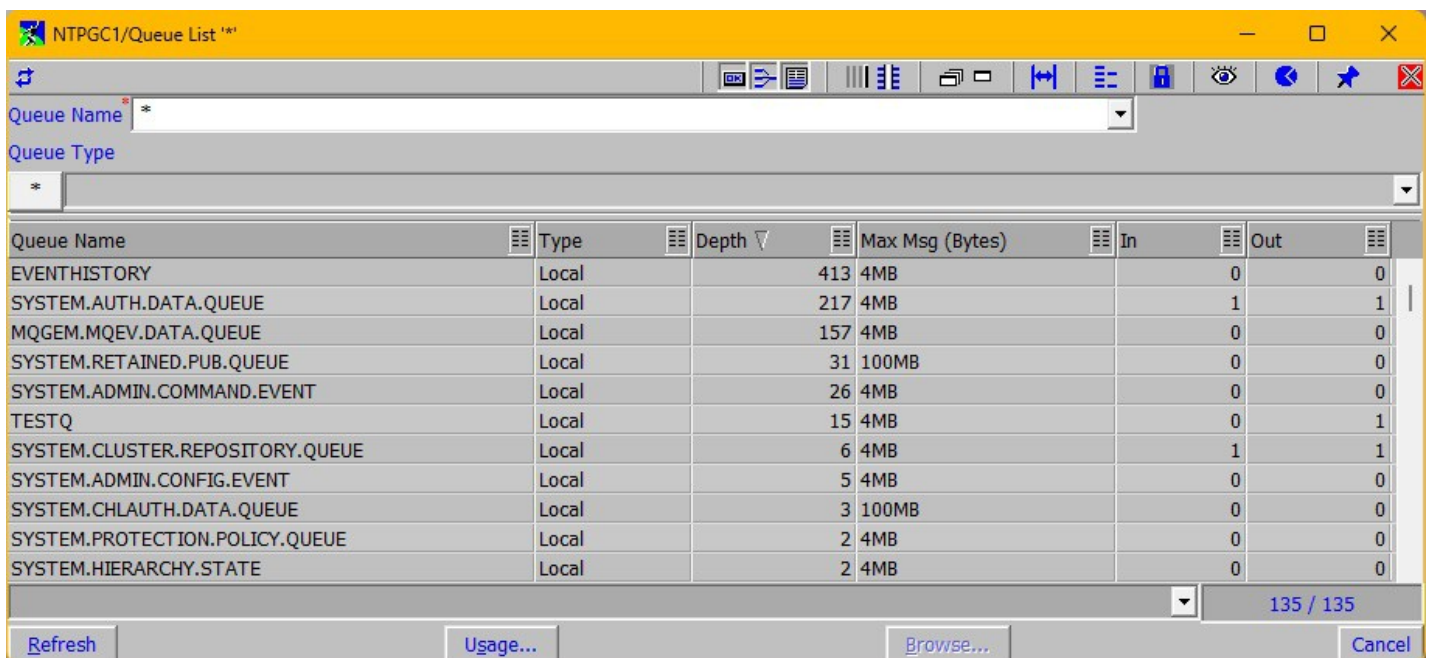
NTPGC1/Queue List '*'

Queue Name *

Queue Type

*

| Queue Name | Type | Depth | Max Msg (Bytes) | In | Out |
|---|---|---|---|---|---|
| EVENTHISTORY | Local | 413 | 4MB | 0 | 0 |
| SYSTEM.AUTH.DATA.QUEUE | Local | 217 | 4MB | 1 | 1 |
| MQGEM.MQEV.DATA.QUEUE | Local | 157 | 4MB | 0 | 0 |
| SYSTEM.RETAINED.PUB.QUEUE | Local | 31 | 100MB | 0 | 0 |
| SYSTEM.ADMIN.COMMAND.EVENT | Local | 26 | 4MB | 0 | 0 |
| TESTQ | Local | 15 | 4MB | 0 | 1 |
| SYSTEM.CLUSTER.REPOSITORY.QUEUE | Local | 6 | 4MB | 1 | 1 |
| SYSTEM.ADMIN.CONFIG.EVENT | Local | 5 | 4MB | 0 | 0 |
| SYSTEM.CHLAUTH.DATA.QUEUE | Local | 3 | 100MB | 0 | 0 |
| SYSTEM.PROTECTION.POLICY.QUEUE | Local | 2 | 4MB | 0 | 0 |
| SYSTEM.HIERARCHY.STATE | Local | 2 | 4MB | 0 | 0 |

135 / 135

Refresh Usage... Browse... Cancel